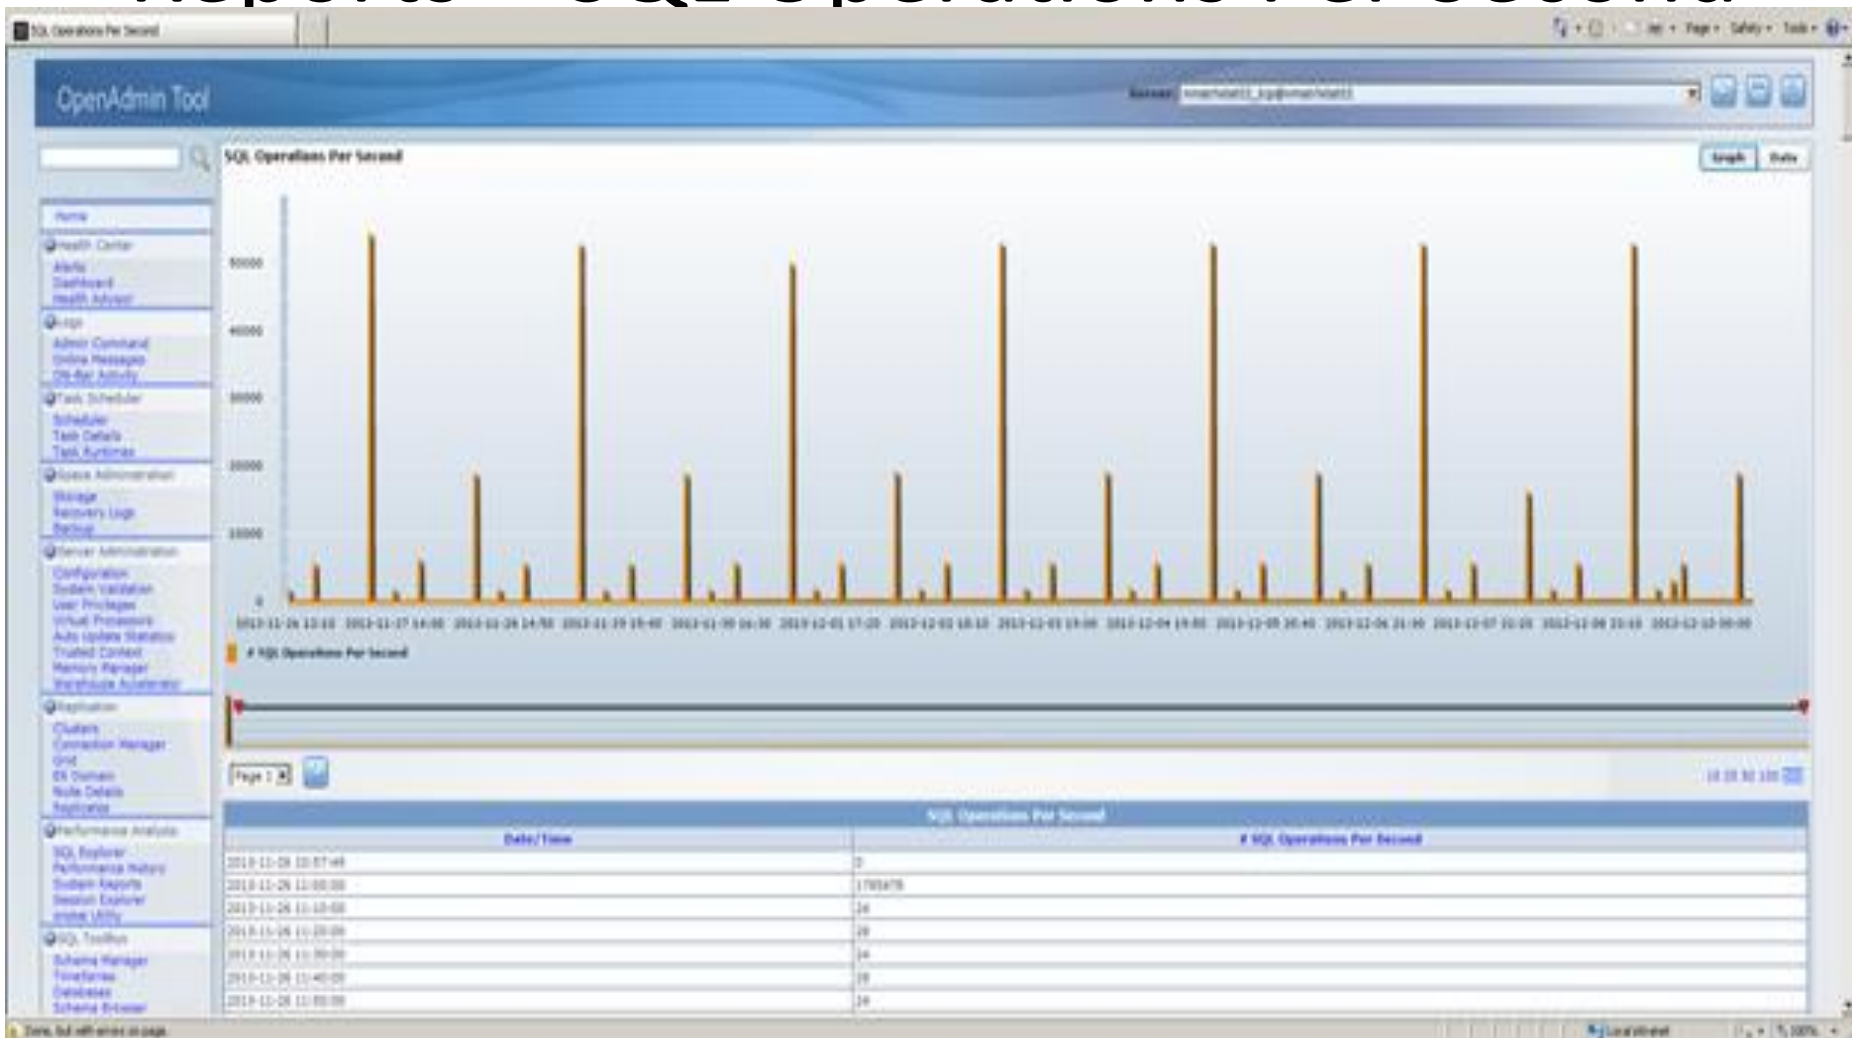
SQL Operations Per Second

Page · Safety · Tools ·

OpenAdmin Tool

Server: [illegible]

SQL Operations Per Second

Graph | Data

Home
Health Center
Alerts
Dashboard
Health Advisor
Logs
Admin Command
Online Messages
ON-Bar Activity
Task Scheduler
Scheduler
Task Details
Task Runtimes
Space Administration
Storage
Recovery Logs
Backup
Server Administration
Configuration
System Validation
User Privileges
Virtual Processors
Auto Update Statistics
Trusted Context
Memory Manager
Warehouse Accelerator
Replication
Clusters
Connection Manager
Grid
ER Domain
Node Details
Replicates
Performance Analysis
SQL Explorer
Performance History
System Reports
Session Explorer
onstat Utility
SQL Toolbox
Schema Manager
TimeSeries
Databases
Schema Browser

50000
40000
30000
20000
10000
0

2013-11-26 12:10 2013-11-27 14:00 2013-11-28 14:50 2013-11-29 15:40 2013-11-30 16:30 2013-12-01 17:20 2013-12-02 18:10 2013-12-03 19:00 2013-12-04 19:50 2013-12-05 20:40 2013-12-06 21:30 2013-12-07 22:20 2013-12-08 23:10 2013-12-10 00:00

# SQL Operations Per Second

Page 1

10 25 50 100

SQL Operations Per Second

| Date/Time | # SQL Operations Per Second |
|---|---|
| 2013-11-26 10:57:49 | 0 |
| 2013-11-26 11:00:00 | 1785678 |
| 2013-11-26 11:10:00 | 24 |
| 2013-11-26 11:20:00 | 28 |
| 2013-11-26 11:30:00 | 24 |
| 2013-11-26 11:40:00 | 28 |
| 2013-11-26 11:50:00 | 24 |

Done, but with errors on page.

Local intranet

100%